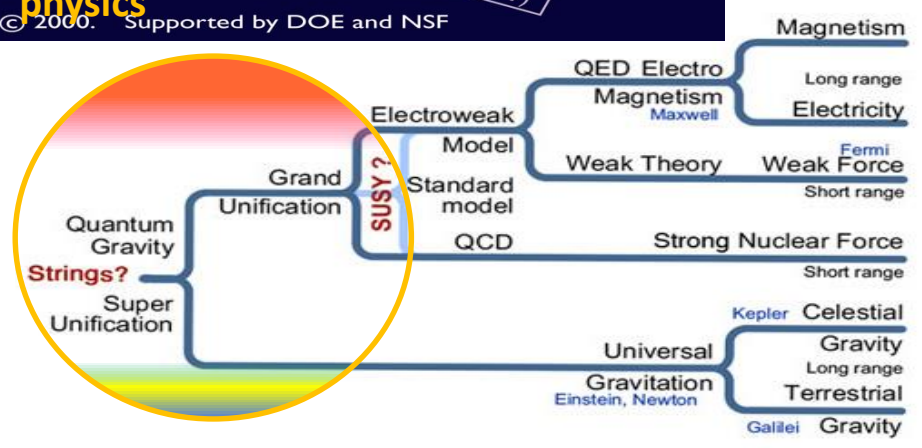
physics
© 2000. Supported by DOE and NSF

Magnetism
QED Electro Magnetism
Maxwell
Long range
Electricity
Electroweak Model
Fermi
Weak Theory
Weak Force
Short range
Grand Unification
SUSY ?
Standard model
Quantum Gravity
Strings?
Super Unification
QCD
Strong Nuclear Force
Short range
Kepler Celestial Gravity
Long range
Universal Gravitation
Einstein, Newton
Terrestrial
Galilei Gravity